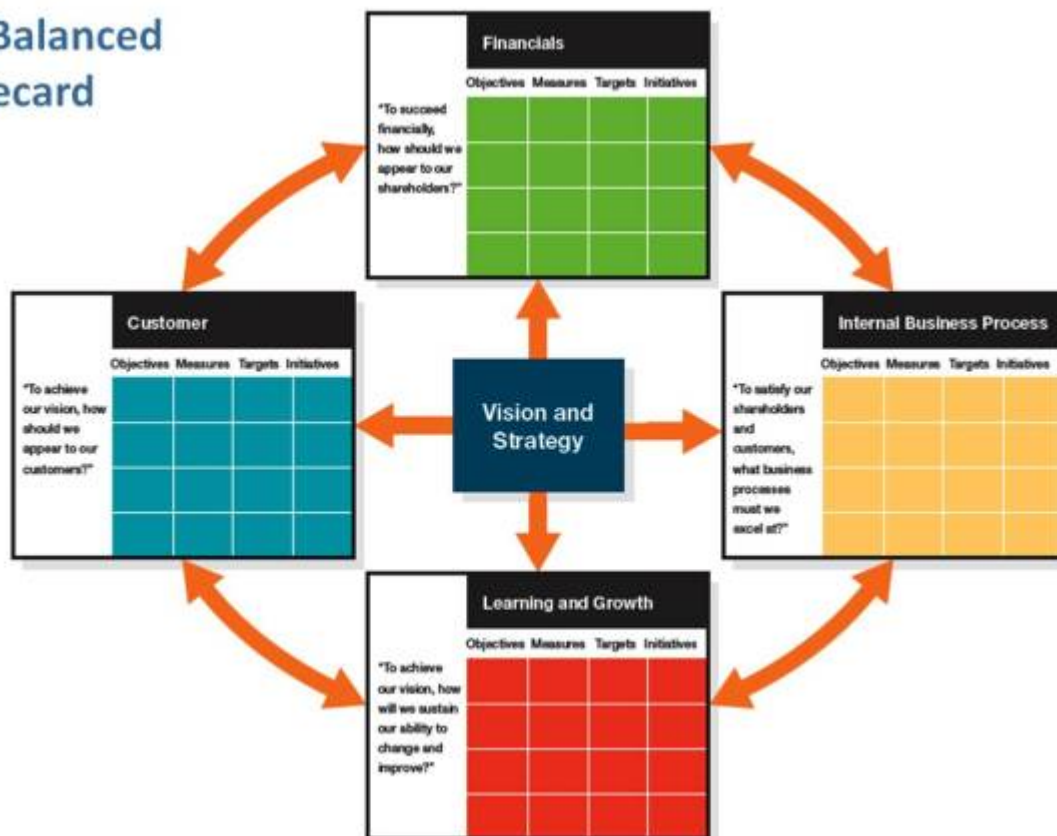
Balanced
ecard

Financials

Objectives Measures Targets Initiatives

"To succeed financially, how should we appear to our shareholders?"

Customer

Objectives Measures Targets Initiatives

"To achieve our vision, how should we appear to our customers?"

Vision and Strategy

Internal Business Process

Objectives Measures Targets Initiatives

"To satisfy our shareholders and customers, what business processes must we excel at?"

Learning and Growth

Objectives Measures Targets Initiatives

"To achieve our vision, how will we sustain our ability to change and improve?"